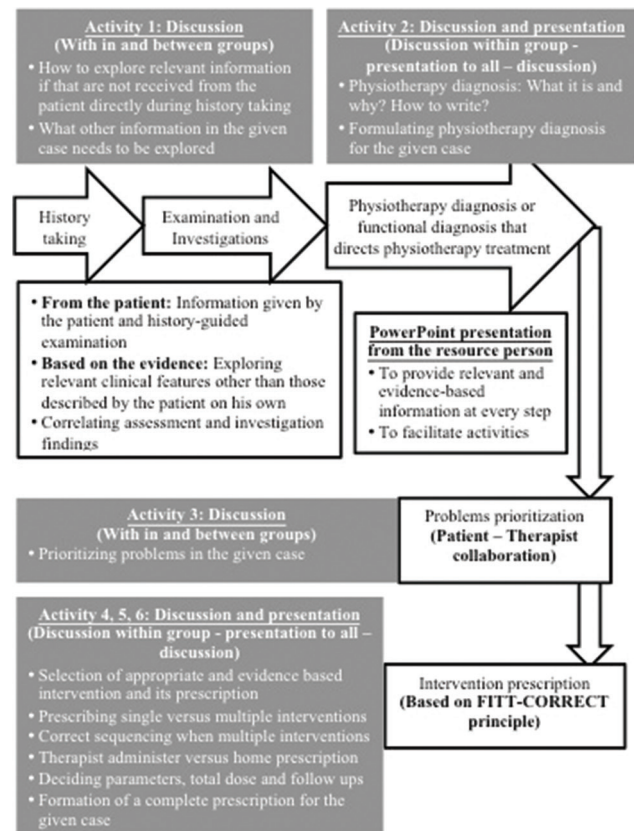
**Activity 1: Discussion**
**(With in and between groups)**
- How to explore relevant information if that are not received from the patient directly during history taking
- What other information in the given case needs to be explored

**Activity 2: Discussion and presentation**
**(Discussion within group - presentation to all – discussion)**
- Physiotherapy diagnosis: What it is and why? How to write?
- Formulating physiotherapy diagnosis for the given case

History taking

Examination and Investigations

Physiotherapy diagnosis or functional diagnosis that directs physiotherapy treatment

- **From the patient:** Information given by the patient and history-guided examination
- **Based on the evidence:** Exploring relevant clinical features other than those described by the patient on his own
- Correlating assessment and investigation findings

**PowerPoint presentation from the resource person**
- To provide relevant and evidence-based information at every step
- To facilitate activities

**Activity 3: Discussion**
**(With in and between groups)**
- Prioritizing problems in the given case

Problems prioritization
**(Patient – Therapist collaboration)**

**Activity 4, 5, 6: Discussion and presentation**
**(Discussion within group - presentation to all – discussion)**
- Selection of appropriate and evidence based intervention and its prescription
- Prescribing single versus multiple interventions
- Correct sequencing when multiple interventions
- Therapist administer versus home prescription
- Deciding parameters, total dose and follow ups
- Formation of a complete prescription for the given case

Intervention prescription
**(Based on FITT-CORRECT principle)**